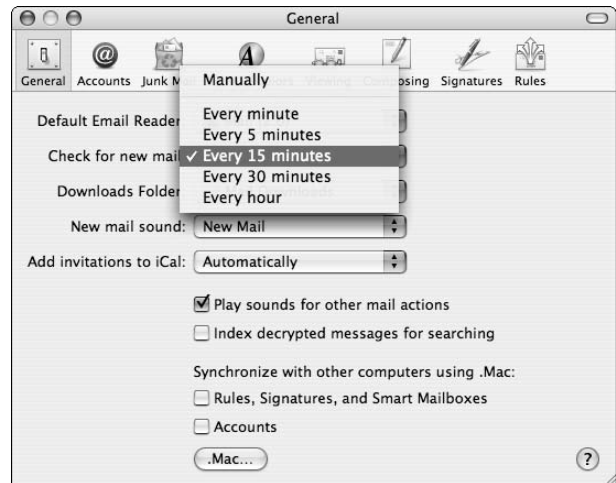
General

General Accounts Junk M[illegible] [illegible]osing Signatures Rules

Manually

Every minute
Every 5 minutes
✓ Every 15 minutes
Every 30 minutes
Every hour

Default Email Reader
Check for new mail
Downloads Folder
New mail sound: New Mail
Add invitations to iCal: Automatically

Play sounds for other mail actions
Index decrypted messages for searching

Synchronize with other computers using .Mac:
Rules, Signatures, and Smart Mailboxes
Accounts

.Mac...

?